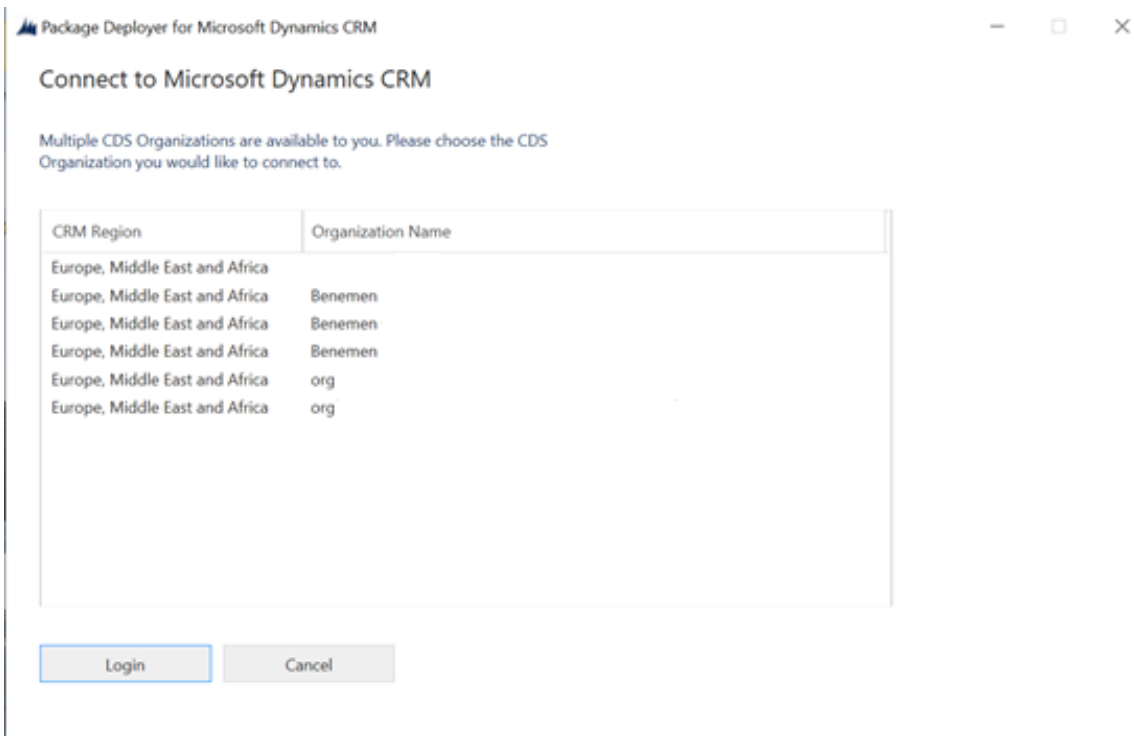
Package Deployer for Microsoft Dynamics CRM

Connect to Microsoft Dynamics CRM

Multiple CDS Organizations are available to you. Please choose the CDS Organization you would like to connect to.

| CRM Region | Organization Name |
|---|---|
| Europe, Middle East and Africa | |
| Europe, Middle East and Africa | Benemen |
| Europe, Middle East and Africa | Benemen |
| Europe, Middle East and Africa | Benemen |
| Europe, Middle East and Africa | org |
| Europe, Middle East and Africa | org |

Login

Cancel